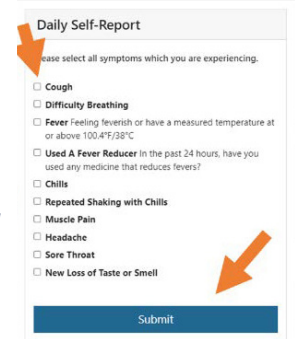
Daily Self-Report

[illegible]ease select all symptoms which you are experiencing.

☐ Cough
☐ Difficulty Breathing
☐ Fever Feeling feverish or have a measured temperature at or above 100.4°F/38°C
☐ Used A Fever Reducer In the past 24 hours, have you used any medicine that reduces fevers?
☐ Chills
☐ Repeated Shaking with Chills
☐ Muscle Pain
☐ Headache
☐ Sore Throat
☐ New Loss of Taste or Smell

Submit